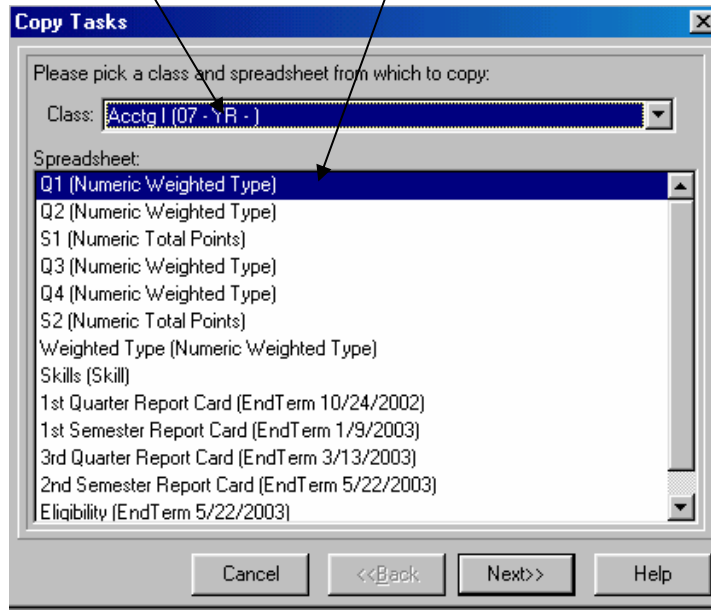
Copy Tasks

Please pick a class and spreadsheet from which to copy:

Class: Acctg I (07 - YR - )

Spreadsheet:

Q1 (Numeric Weighted Type)
Q2 (Numeric Weighted Type)
S1 (Numeric Total Points)
Q3 (Numeric Weighted Type)
Q4 (Numeric Weighted Type)
S2 (Numeric Total Points)
Weighted Type (Numeric Weighted Type)
Skills (Skill)
1st Quarter Report Card (EndTerm 10/24/2002)
1st Semester Report Card (EndTerm 1/9/2003)
3rd Quarter Report Card (EndTerm 3/13/2003)
2nd Semester Report Card (EndTerm 5/22/2003)
Eligibility (EndTerm 5/22/2003)

Cancel | <<Back | Next>> | Help